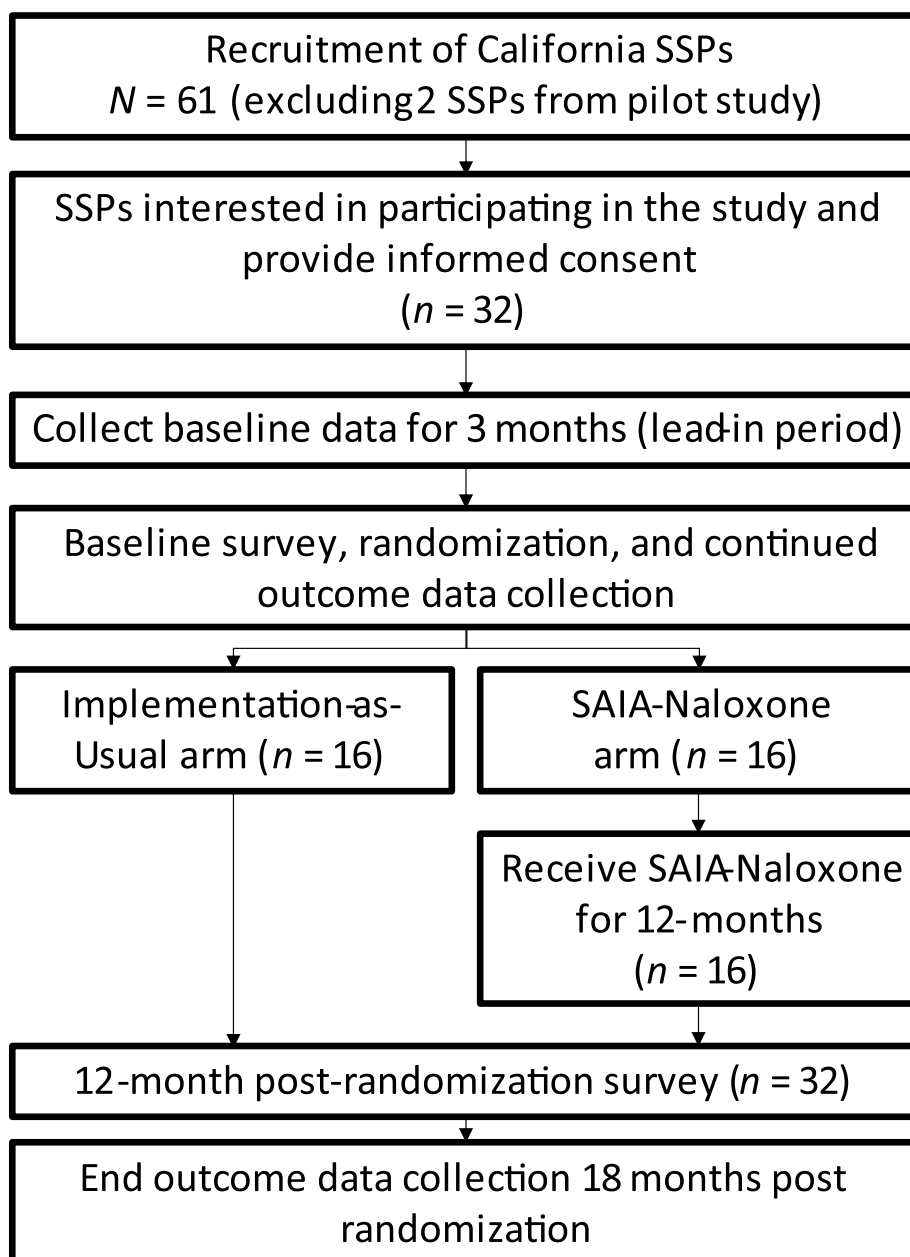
Recruitment of California SSPs
$N$ = 61 (excluding 2 SSPs from pilot study)

SSPs interested in participating in the study and provide informed consent
($n$ = 32)

Collect baseline data for 3 months (lead-in period)

Baseline survey, randomization, and continued outcome data collection

Implementation-as-Usual arm ($n$ = 16)

SAIA-Naloxone arm ($n$ = 16)

Receive SAIA-Naloxone for 12-months
($n$ = 16)

12-month post-randomization survey ($n$ = 32)

End outcome data collection 18 months post randomization